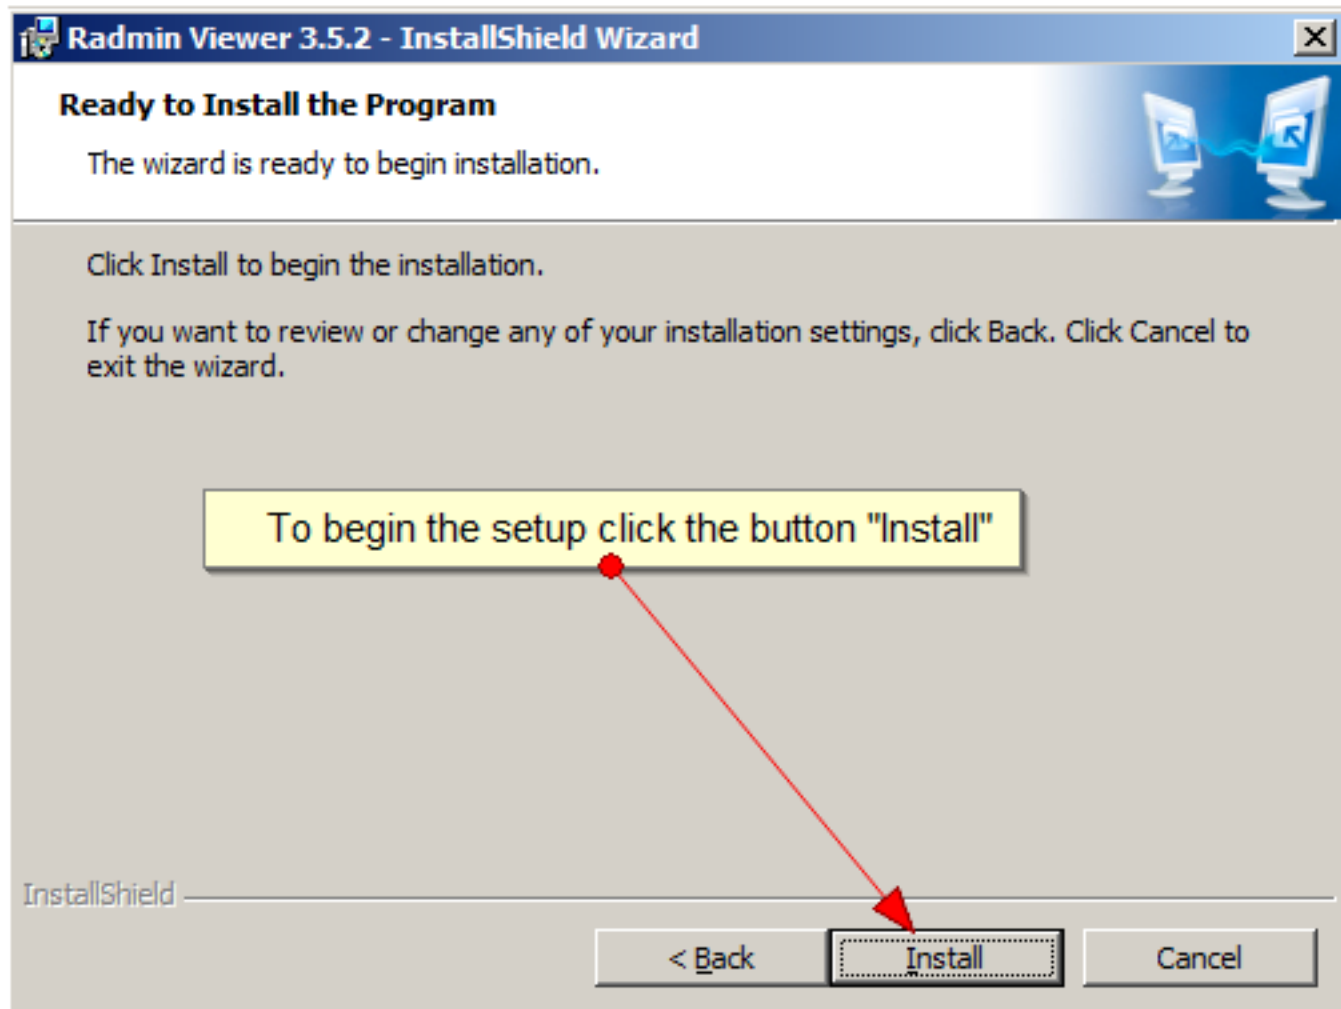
Radmin Viewer 3.5.2 - InstallShield Wizard

Ready to Install the Program

The wizard is ready to begin installation.

Click Install to begin the installation.

If you want to review or change any of your installation settings, click Back. Click Cancel to exit the wizard.

To begin the setup click the button "Install"

InstallShield

< Back

Install

Cancel